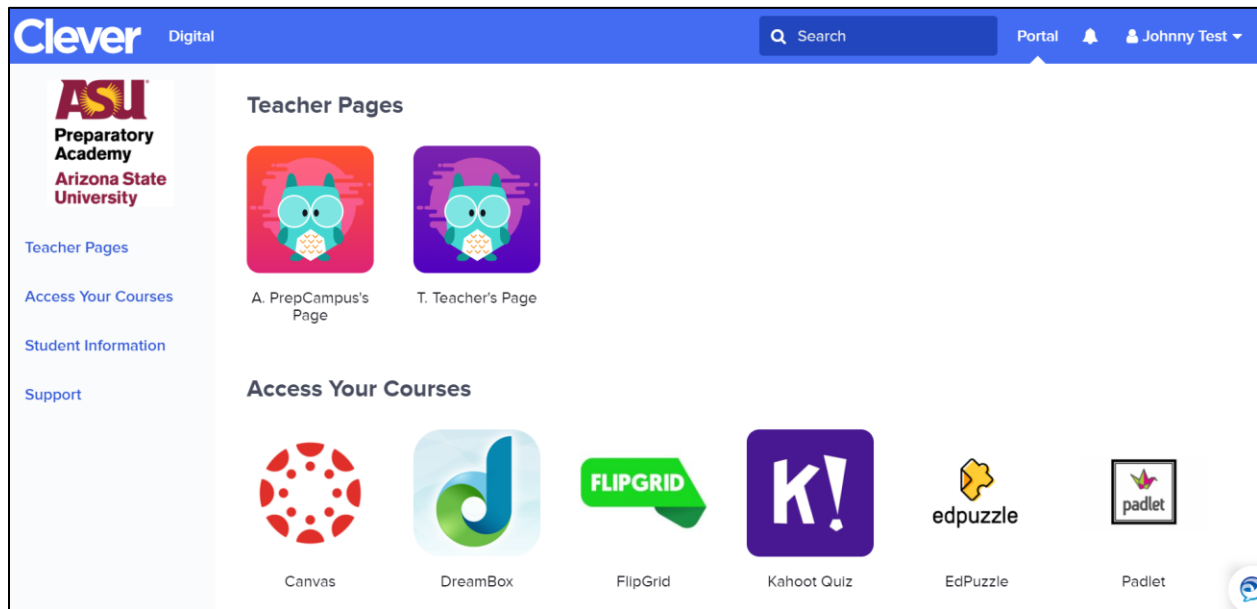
Clever Digital

Search

Portal

Johnny Test

ASU Preparatory Academy Arizona State University

Teacher Pages

Access Your Courses

Student Information

Support

Teacher Pages

A. PrepCampus's Page

T. Teacher's Page

Access Your Courses

Canvas

DreamBox

FLIPGRID

FlipGrid

K!

Kahoot Quiz

edpuzzle

EdPuzzle

padlet

Padlet